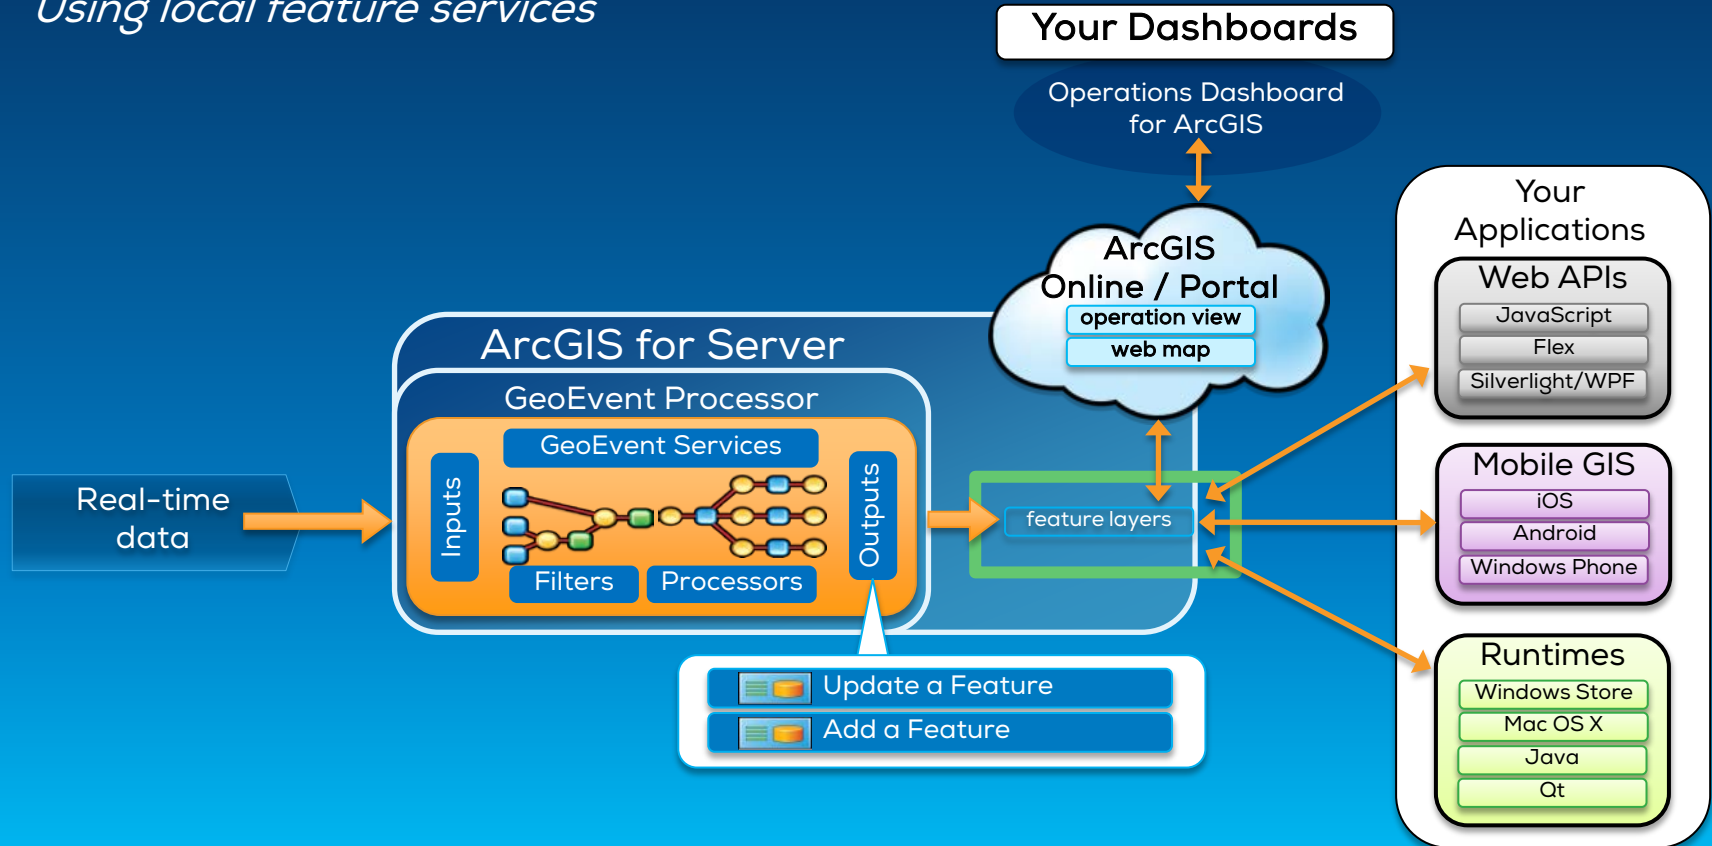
Using local feature services

Your Dashboards

Operations Dashboard for ArcGIS

ArcGIS Online / Portal
operation view
web map

Your Applications

Web APIs
JavaScript
Flex
Silverlight/WPF

Mobile GIS
iOS
Android
Windows Phone

Runtimes
Windows Store
Mac OS X
Java
Qt

ArcGIS for Server
GeoEvent Processor
GeoEvent Services
Inputs
Outputs
Filters
Processors

Real-time data

feature layers

Update a Feature
Add a Feature